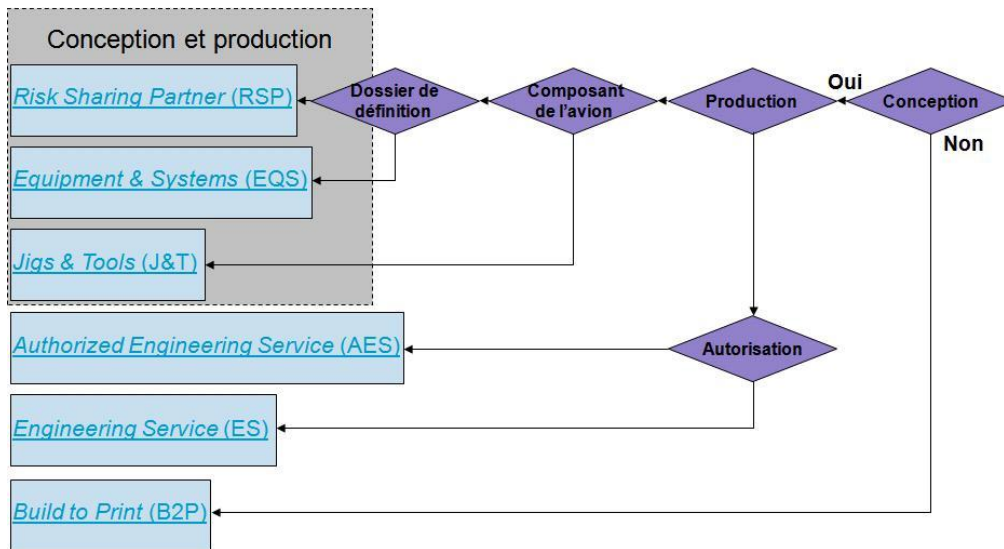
Conception et production

Risk Sharing Partner (RSP)

Equipment & Systems (EQS)

Jigs & Tools (J&T)

Dossier de définition

Composant de l'avion

Production

Oui

Conception

Non

Autorisation

Authorized Engineering Service (AES)

Engineering Service (ES)

Build to Print (B2P)